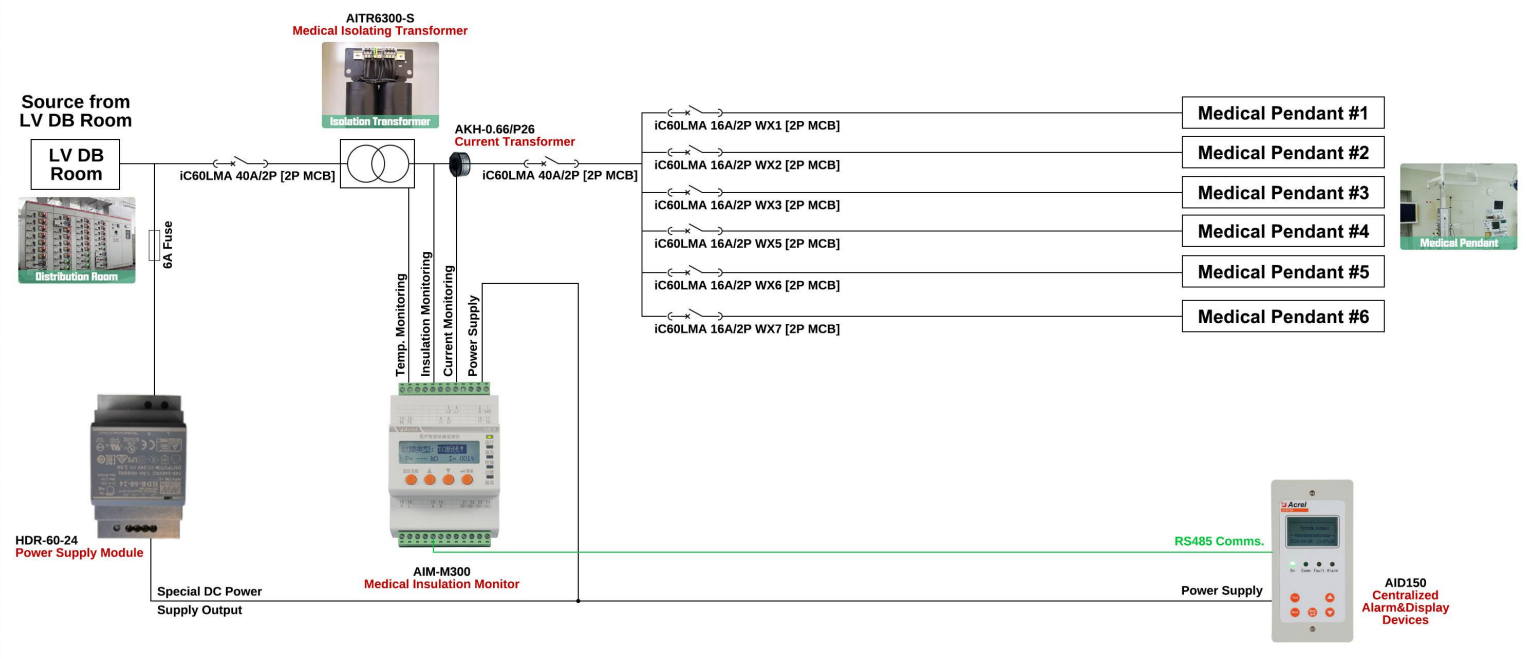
AITR6300-S
Medical Isolating Transformer

Isolation Transformer

Source from LV DB Room

LV DB Room

Distribution Room

iC60LMA 40A/2P [2P MCB]

6A Fuse

AKH-0.66/P26
Current Transformer

iC60LMA 40A/2P [2P MCB]

iC60LMA 16A/2P WX1 [2P MCB]
iC60LMA 16A/2P WX2 [2P MCB]
iC60LMA 16A/2P WX3 [2P MCB]
iC60LMA 16A/2P WX5 [2P MCB]
iC60LMA 16A/2P WX6 [2P MCB]
iC60LMA 16A/2P WX7 [2P MCB]

Medical Pendant #1
Medical Pendant #2
Medical Pendant #3
Medical Pendant #4
Medical Pendant #5
Medical Pendant #6

Medical Pendant

Temp. Monitoring
Insulation Monitoring
Current Monitoring
Power Supply

HDR-60-24
Power Supply Module

AIM-M300
Medical Insulation Monitor

RS485 Comms.

Acrel

Special DC Power Supply Output

Power Supply

AID150
Centralized Alarm&Display Devices